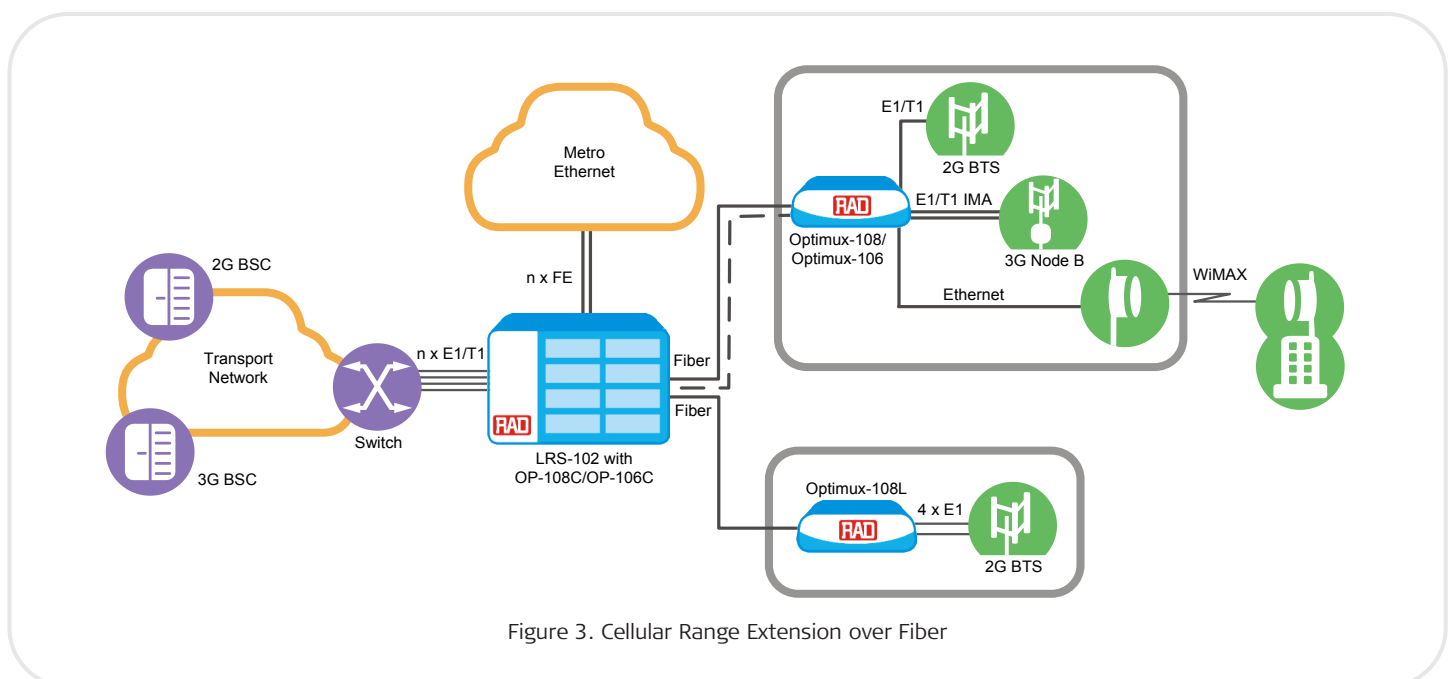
Metro Ethernet

n x FE

2G BSC

Transport Network

3G BSC

n x E1/T1

Switch

RAD

LRS-102 with OP-108C/OP-106C

Fiber

Fiber

E1/T1

2G BTS

RAD

E1/T1 IMA

Optimux-108/ Optimux-106

3G Node B

Ethernet

WiMAX

Optimux-108L

RAD

4 x E1

2G BTS

Figure 3. Cellular Range Extension over Fiber